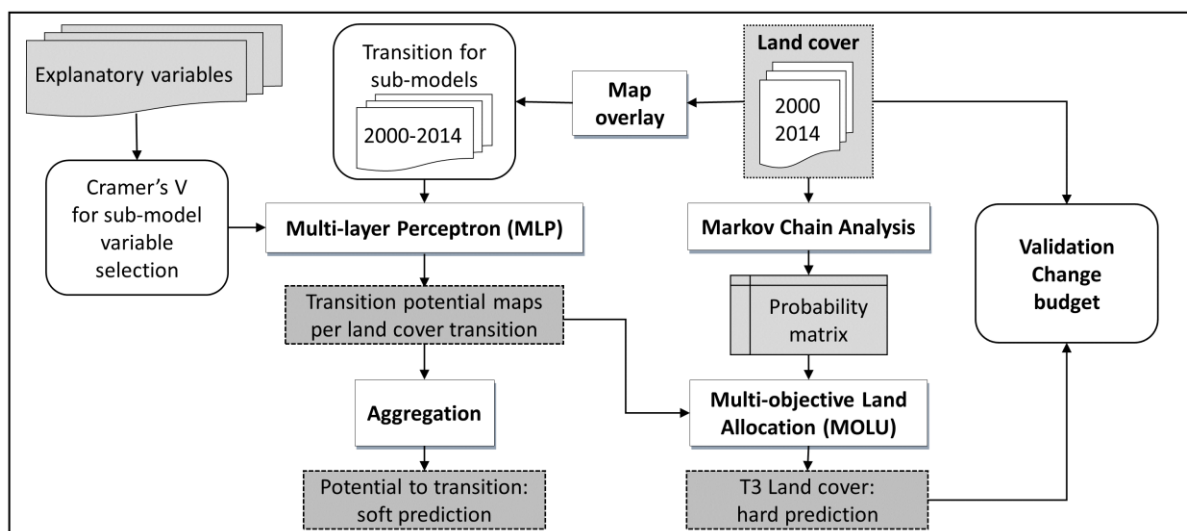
Explanatory variables

Transition for sub-models

2000-2014

Land cover

2000
2014

Map overlay

Cramer's V for sub-model variable selection

Multi-layer Perceptron (MLP)

Markov Chain Analysis

Validation Change budget

Transition potential maps per land cover transition

Probability matrix

Aggregation

Multi-objective Land Allocation (MOLU)

Potential to transition: soft prediction

T3 Land cover: hard prediction